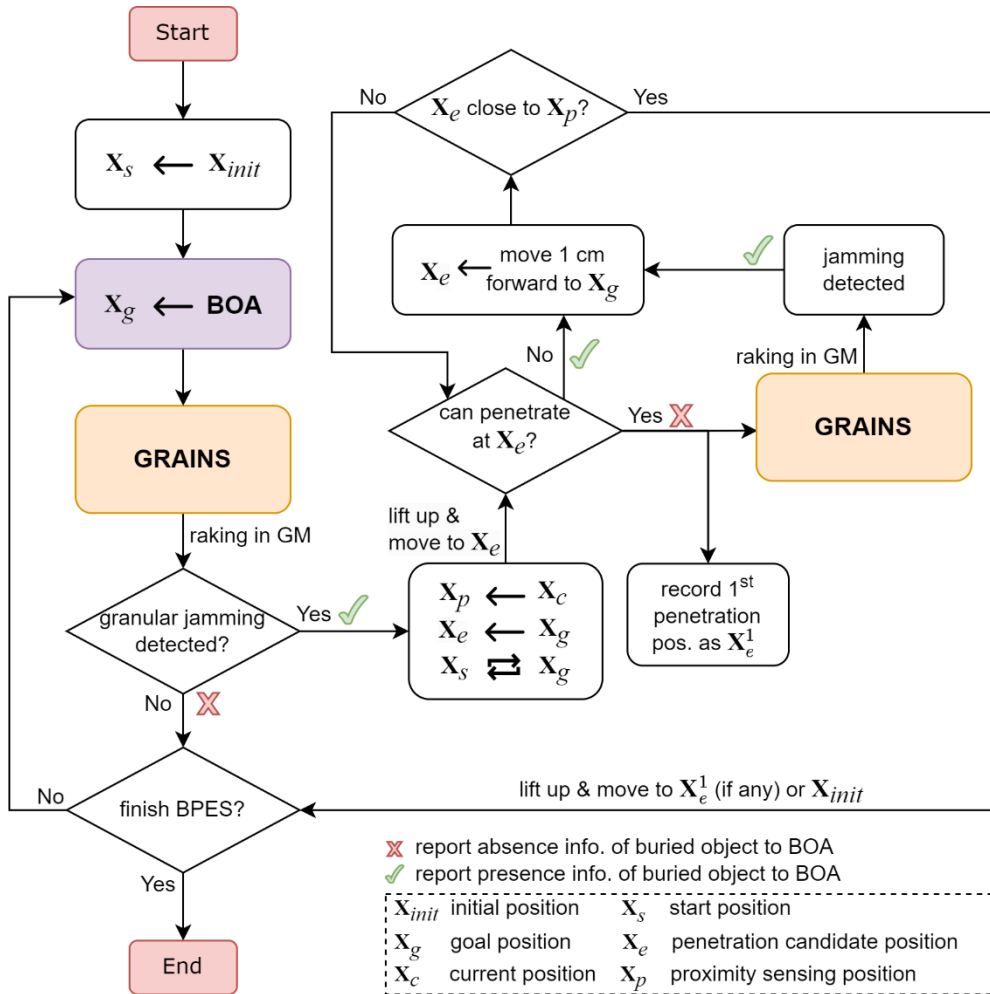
Start

$\mathbf{X}_s \longleftarrow \mathbf{X}_{init}$

$\mathbf{X}_g \longleftarrow$ BOA

GRAINS

raking in GM

granular jamming detected?

Yes

No

finish BPES?

No

Yes

End

$\mathbf{X}_p \longleftarrow \mathbf{X}_c$
$\mathbf{X}_e \longleftarrow \mathbf{X}_g$
$\mathbf{X}_s \rightleftarrows \mathbf{X}_g$

lift up & move to $\mathbf{X}_e$

can penetrate at $\mathbf{X}_e$?

No

Yes

$\mathbf{X}_e \longleftarrow$ move 1 cm forward to $\mathbf{X}_g$

No

$\mathbf{X}_e$ close to $\mathbf{X}_p$?

Yes

jamming detected

raking in GM

GRAINS

record 1$^{st}$ penetration pos. as $\mathbf{X}_e^1$

lift up & move to $\mathbf{X}_e^1$ (if any) or $\mathbf{X}_{init}$

report absence info. of buried object to BOA
report presence info. of buried object to BOA

| | | | |
|---|---|---|---|
| $\mathbf{X}_{init}$ | initial position | $\mathbf{X}_s$ | start position |
| $\mathbf{X}_g$ | goal position | $\mathbf{X}_e$ | penetration candidate position |
| $\mathbf{X}_c$ | current position | $\mathbf{X}_p$ | proximity sensing position |